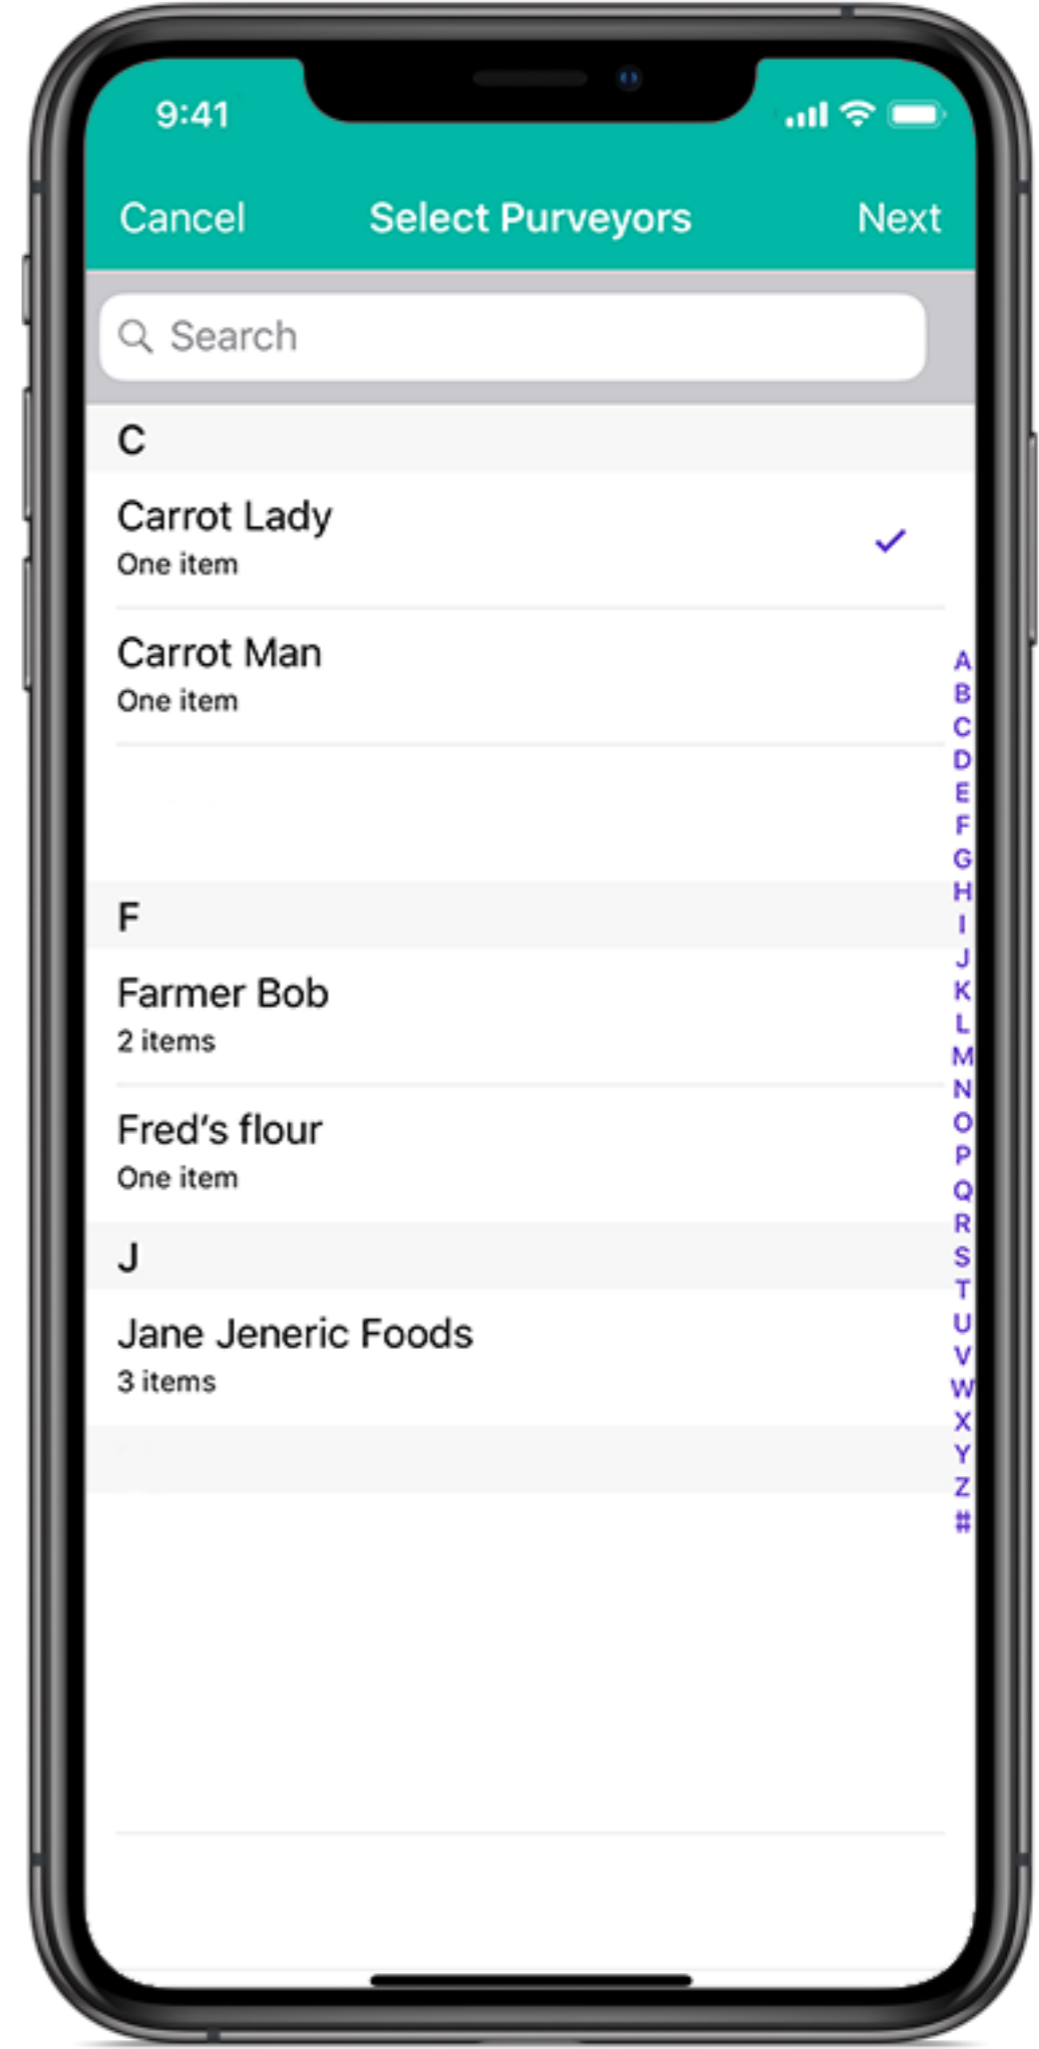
9:41

Cancel Select Purveyors Next

Search

C

Carrot Lady
One item

Carrot Man
One item

F

Farmer Bob
2 items

Fred’s flour
One item

J

Jane Jeneric Foods
3 items

A
B
C
D
E
F
G
H
I
J
K
L
M
N
O
P
Q
R
S
T
U
V
W
X
Y
Z
#